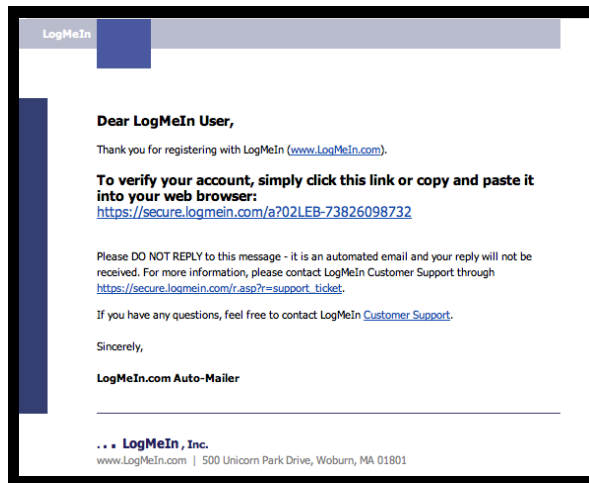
LogMeIn

Dear LogMeIn User,

Thank you for registering with LogMeIn (www.LogMeIn.com).

To verify your account, simply click this link or copy and paste it into your web browser:
https://secure.logmein.com/a?02LEB-73826098732

Please DO NOT REPLY to this message - it is an automated email and your reply will not be received. For more information, please contact LogMeIn Customer Support through https://secure.logmein.com/r.asp?r=support_ticket.

If you have any questions, feel free to contact LogMeIn Customer Support.

Sincerely,

LogMeIn.com Auto-Mailer

... LogMeIn, Inc.
www.LogMeIn.com | 500 Unicorn Park Drive, Woburn, MA 01801